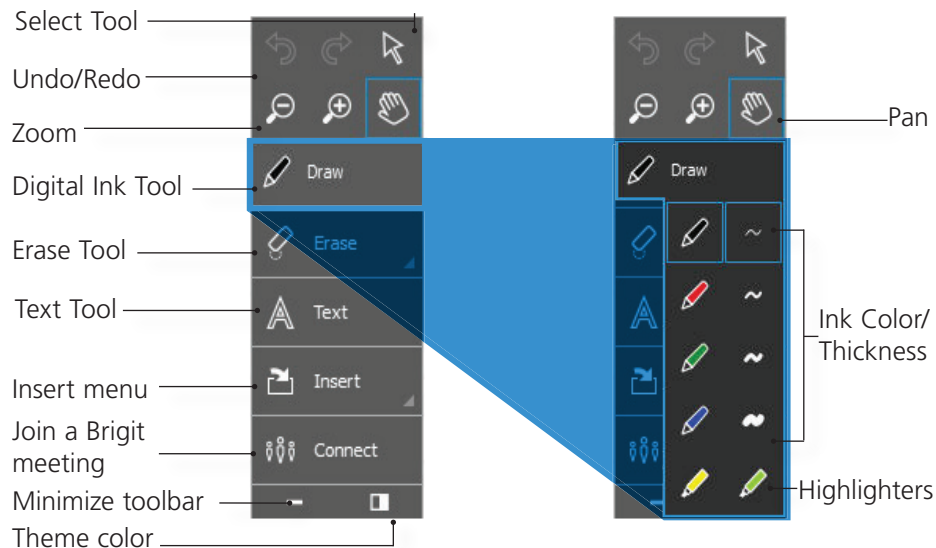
Select Tool
Undo/Redo
Zoom
Digital Ink Tool
Erase Tool
Text Tool
Insert menu
Join a Brigit meeting
Minimize toolbar
Theme color

Draw
Erase
Text
Insert
Connect

Draw

Pan
Ink Color/ Thickness
Highlighters